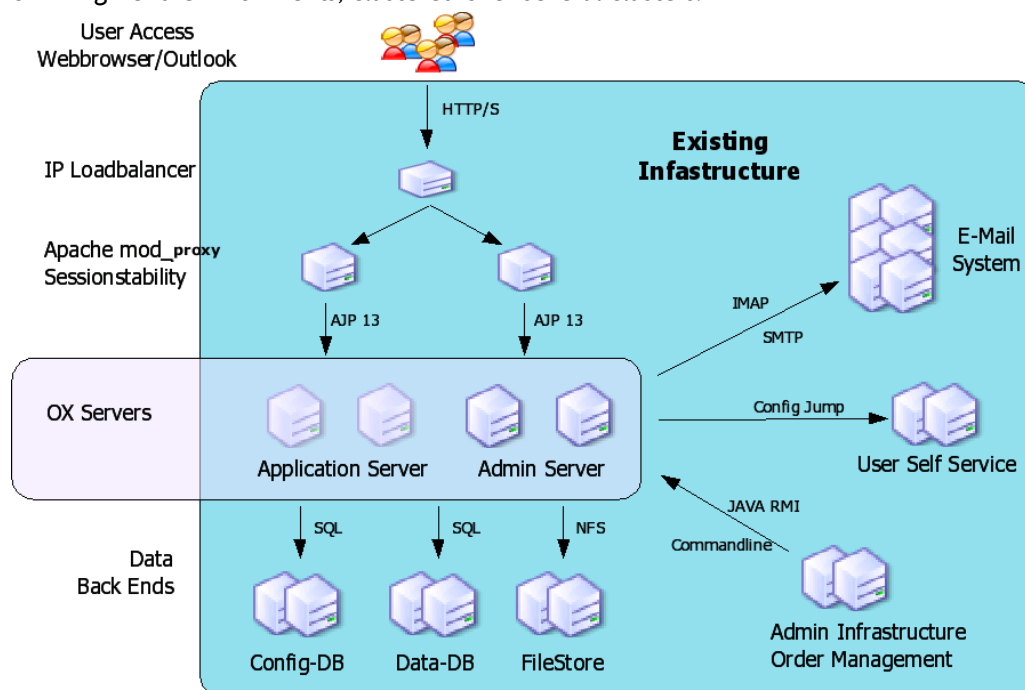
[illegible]

User Access
Webbrowser/Outlook

HTTP/S

Existing
Infastructure

IP Loadbalancer

Apache mod_proxy
Sessionstability

E-Mail
System

IMAP

SMTP

AJP 13

AJP 13

OX Servers

Config Jump

User Self Service

Application Server

Admin Server

JAVA RMI

Commandline

SQL

SQL

NFS

Data
Back Ends

Config-DB

Data-DB

FileStore

Admin Infrastructure
Order Management